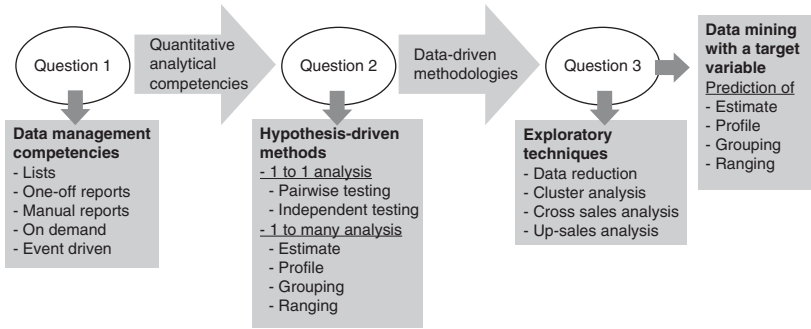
Question 1

Quantitative analytical competencies

Question 2

Data-driven methodologies

Question 3

**Data mining with a target variable**
Prediction of
- Estimate
- Profile
- Grouping
- Ranging

**Data management competencies**
- Lists
- One-off reports
- Manual reports
- On demand
- Event driven

**Hypothesis-driven methods**
- 1 to 1 analysis
- Pairwise testing
- Independent testing
- 1 to many analysis
- Estimate
- Profile
- Grouping
- Ranging

**Exploratory techniques**
- Data reduction
- Cluster analysis
- Cross sales analysis
- Up-sales analysis